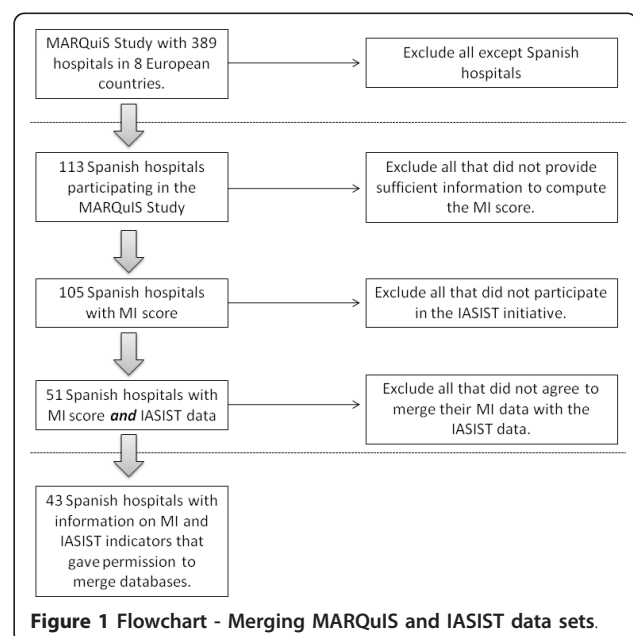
MARQuiS Study with 389 hospitals in 8 European countries.

Exclude all except Spanish hospitals

113 Spanish hospitals participating in the MARQuIS Study

Exclude all that did not provide sufficient information to compute the MI score.

105 Spanish hospitals with MI score

Exclude all that did not participate in the IASIST initiative.

51 Spanish hospitals with MI score ***and*** IASIST data

Exclude all that did not agree to merge their MI data with the IASIST data.

43 Spanish hospitals with information on MI and IASIST indicators that gave permission to merge databases.

**Figure 1 Flowchart - Merging MARQuIS and IASIST data sets**.